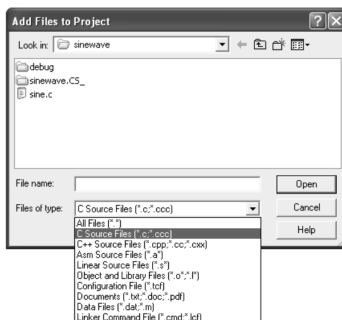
Add Files to Project

Look in: sinewave

debug
sinewave.CS_
sine.c

File name:
Files of type: C Source Files (*.c;*.ccc)

Open
Cancel
Help

All Files (*.*)
C Source Files (*.c;*.ccc)
C++ Source Files (*.cpp;*.cc;*.cxx)
Asm Source Files (*.a*)
Linear Source Files (*.s*)
Object and Library Files (*.o*;*.l*)
Configuration File (*.tcf)
Documents (*.txt;*.doc;*.pdf)
Data Files (*.dat;*.m)
Linker Command File (*.cmd;*.lcf)